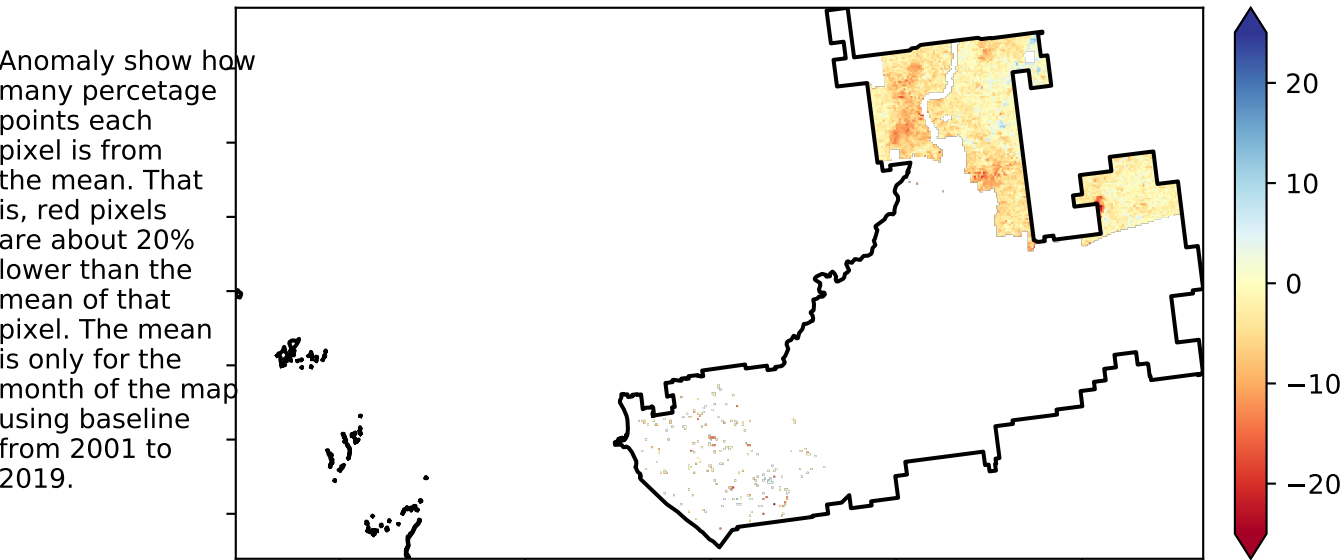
Anomaly show how many percetage points each pixel is from the mean. That is, red pixels are about 20% lower than the mean of that pixel. The mean is only for the month of the map using baseline from 2001 to 2019.

20
10
0
−10
−20